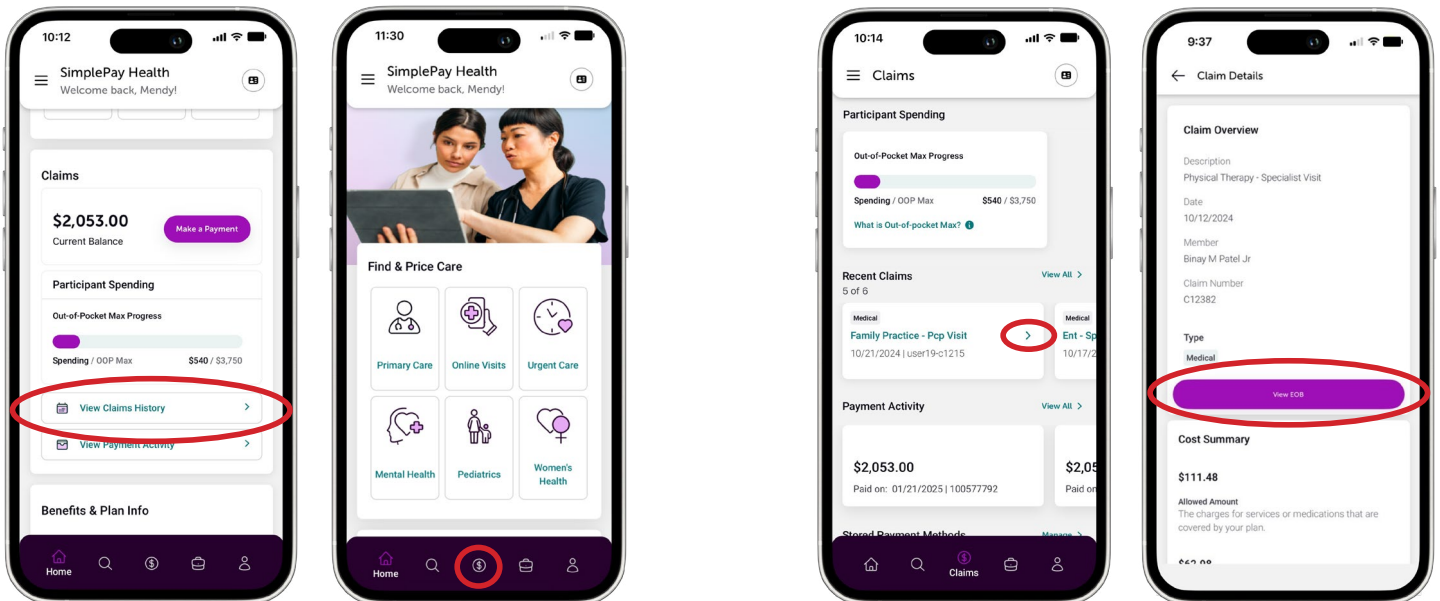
10:12

SimplePay Health
Welcome back, Mendy!

Claims

$2,053.00
Current Balance

Make a Payment

Participant Spending

Out-of-Pocket Max Progress

Spending / OOP Max $540 / $3,750

View Claims History

View Payment Activity

Benefits & Plan Info

Home

11:30

SimplePay Health
Welcome back, Mendy!

Find & Price Care

Primary Care
Online Visits
Urgent Care
Mental Health
Pediatrics
Women's Health

Home

10:14

Claims

Participant Spending

Out-of-Pocket Max Progress

Spending / OOP Max $540 / $3,750

What is Out-of-pocket Max?

Recent Claims
5 of 6
View All

Medical
Family Practice - Pcp Visit
10/21/2024 | user19-c1215

Medical
Ent - Sp
10/17/

Payment Activity
View All

$2,053.00
Paid on: 01/21/2025 | 100577792

$2,05
Paid on

Stored Payment Methods
Manage

Claims

9:37

Claim Details

Claim Overview

Description
Physical Therapy - Specialist Visit

Date
10/12/2024

Member
Binay M Patel Jr

Claim Number
C12382

Type
Medical

View EOB

Cost Summary

$111.48

Allowed Amount
The charges for services or medications that are covered by your plan.

$62.08